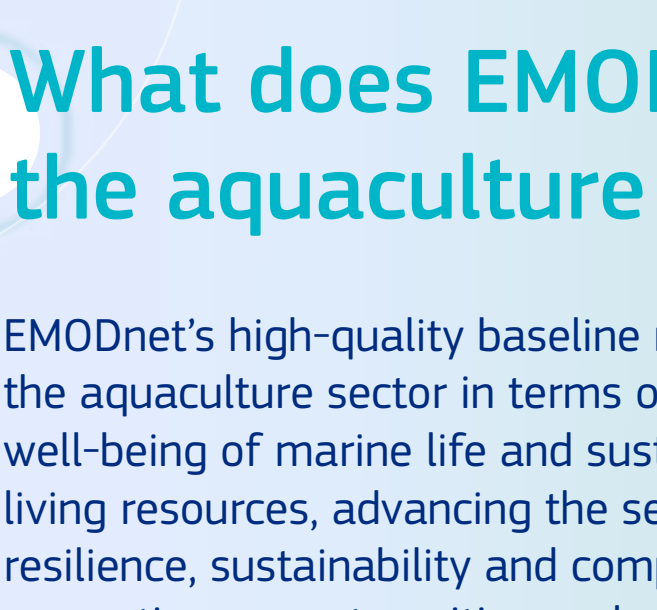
What does EMO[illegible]
the aquaculture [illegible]

EMODnet's high-quality baseline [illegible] the aquaculture sector in terms o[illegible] well-being of marine life and sust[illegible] living resources, advancing the se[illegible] resilience, sustainability and comp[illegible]